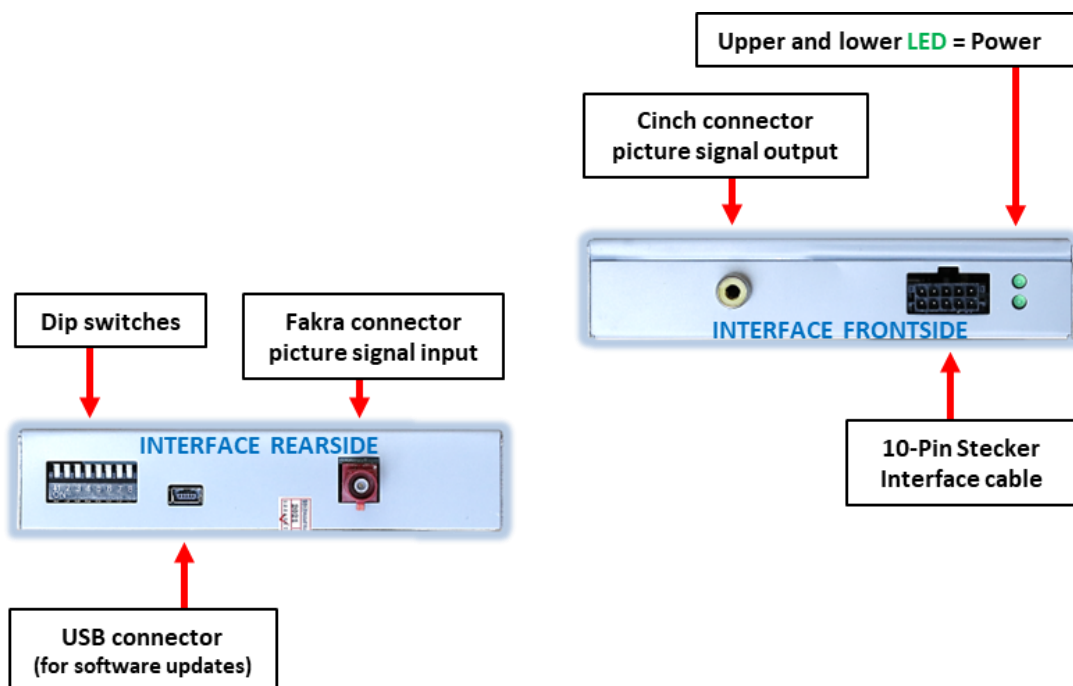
Upper and lower LED = Power

Cinch connector picture signal output

INTERFACE FRONTSIDE

10-Pin Stecker Interface cable

Dip switches

Fakra connector picture signal input

INTERFACE REARSIDE

USB connector (for software updates)